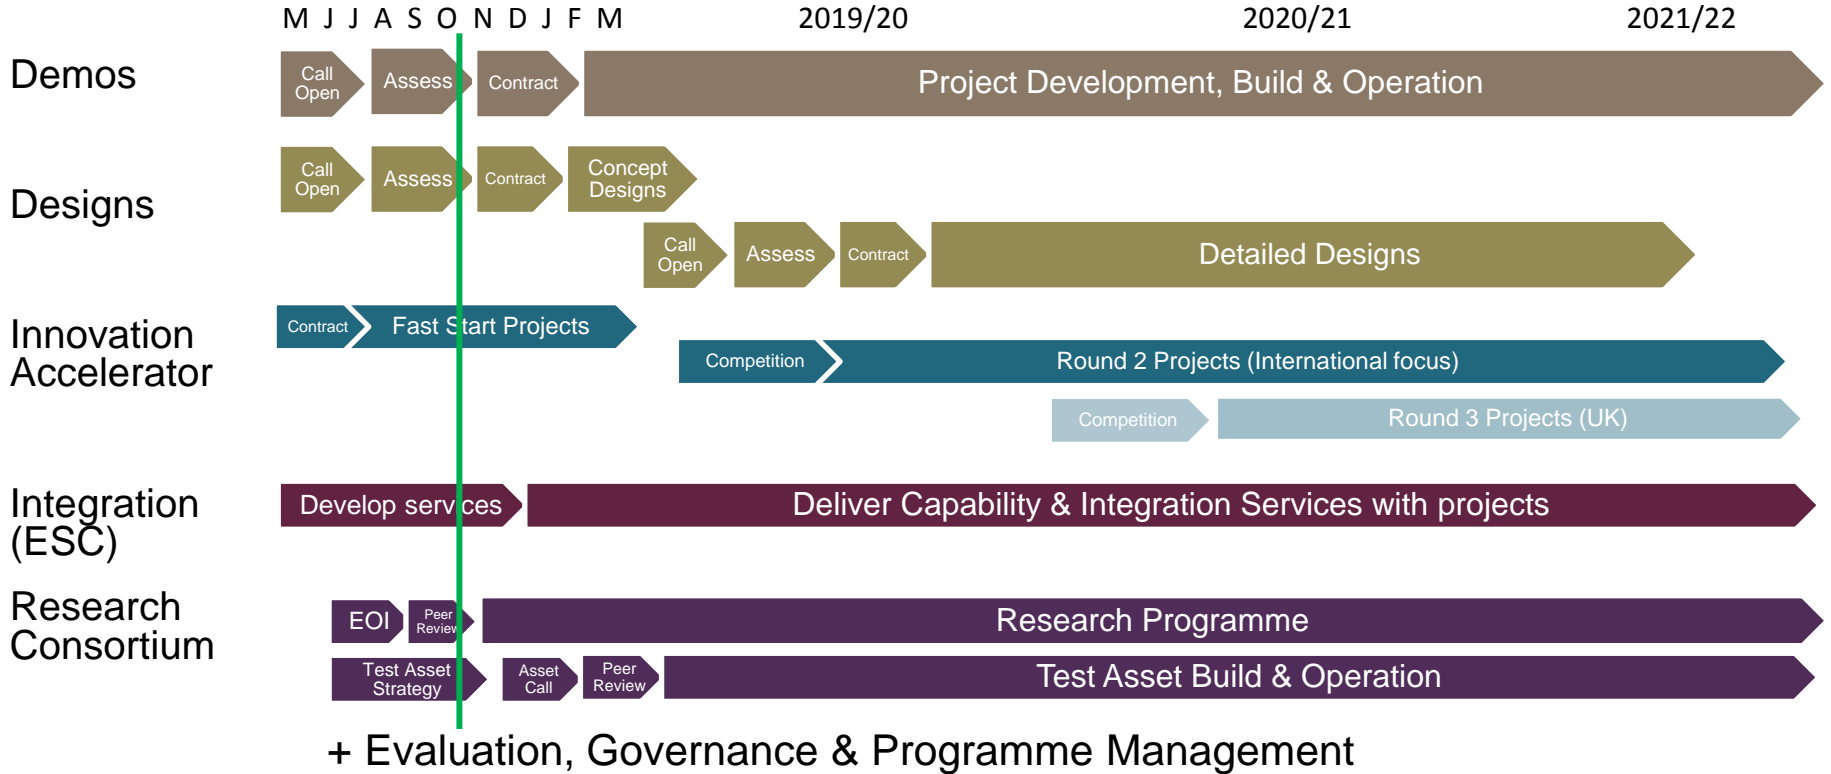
M J J A S O N D J F M 2019/20 2020/21 2021/22

Demos

Call Open | Assess | Contract | Project Development, Build & Operation

Designs

Call Open | Assess | Contract | Concept Designs

Call Open | Assess | Contract | Detailed Designs

Innovation Accelerator

Contract | Fast Start Projects

Competition | Round 2 Projects (International focus)

Competition | Round 3 Projects (UK)

Integration (ESC)

Develop services | Deliver Capability & Integration Services with projects

Research Consortium

EOI | Peer Review | Research Programme

Test Asset Strategy | Asset Call | Peer Review | Test Asset Build & Operation

+ Evaluation, Governance & Programme Management